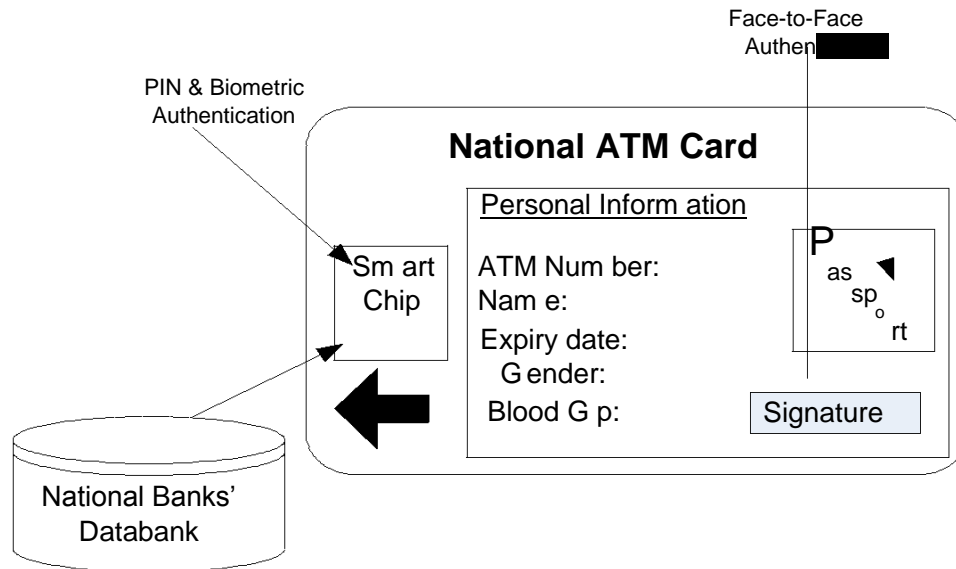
Face-to-Face
Authen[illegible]

PIN & Biometric
Authentication

National ATM Card

Personal Inform ation

Sm art
Chip

ATM Num ber:
Nam e:
Expiry date:
G ender:
Blood G p:

P
as
sp
o
rt

Signature

National Banks'
Databank